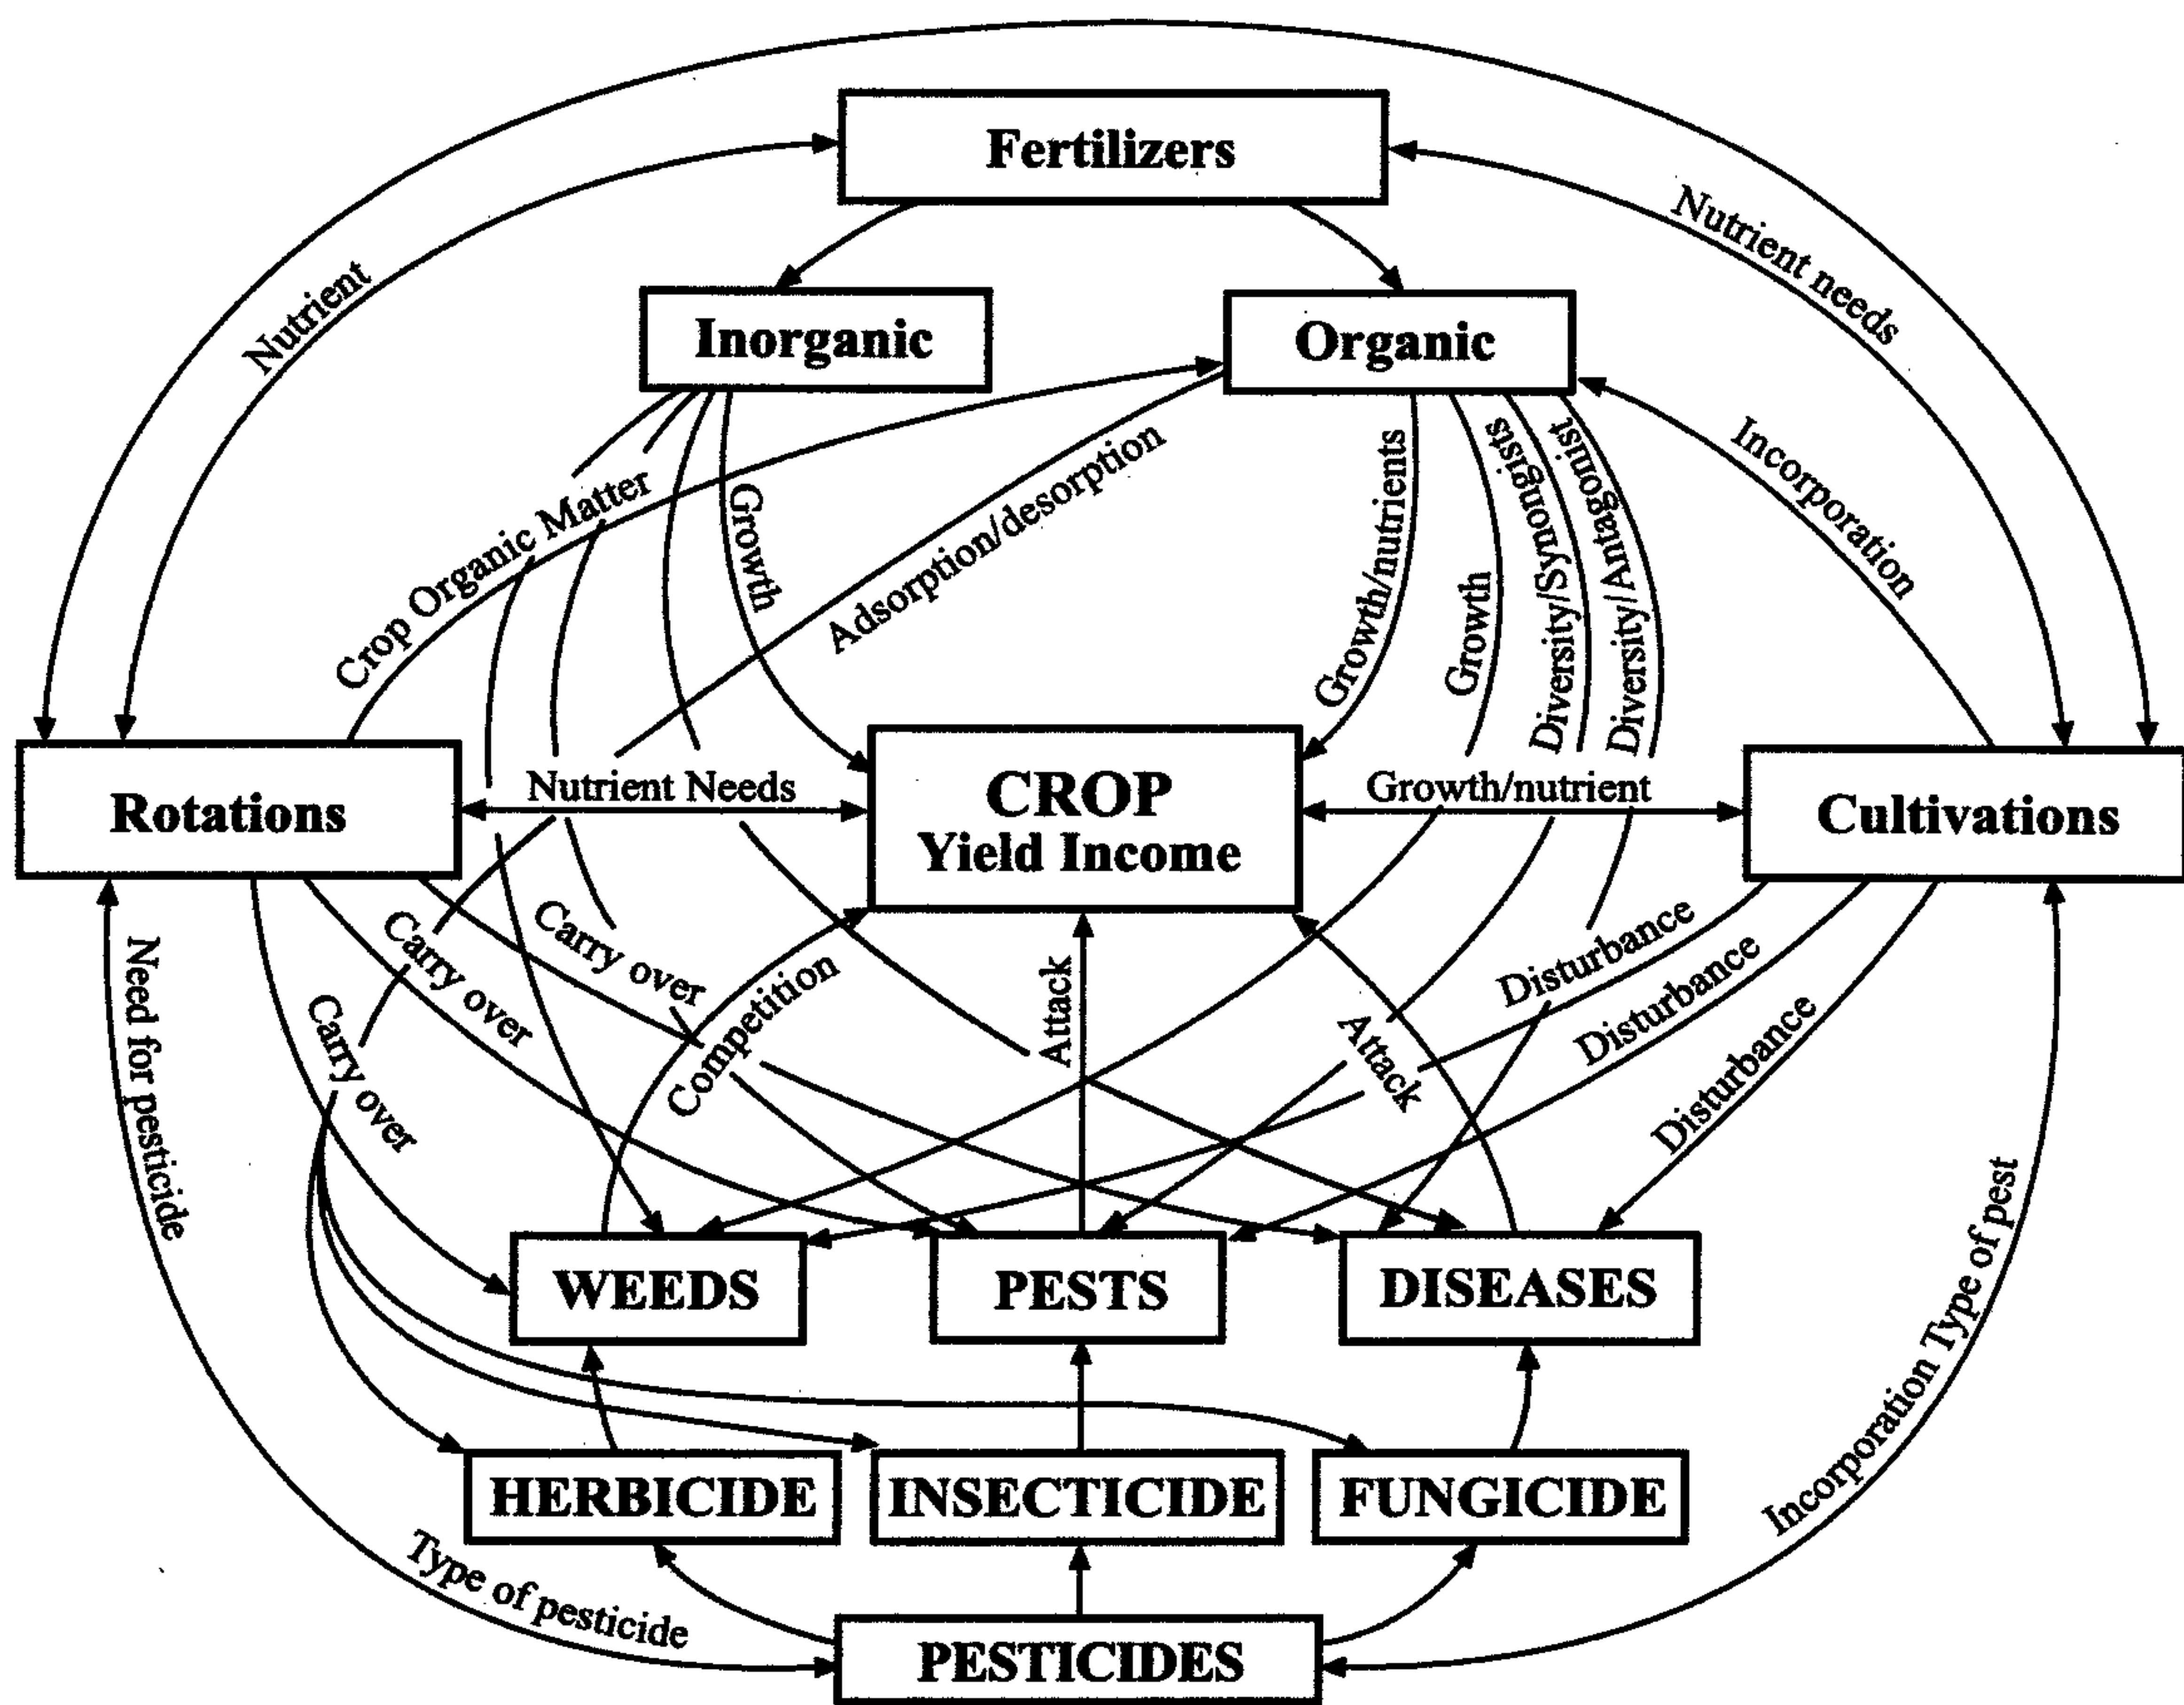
Fertilizers

Nutrient

Nutrient needs

Inorganic

Organic

Crop Organic Matter

Growth

Adsorption/desorption

Growth/nutrients

Growth

Diversity/Synongists

Diversity/Antagonist

Incorporation

Rotations

Nutrient Needs

CROP
Yield Income

Growth/nutrient

Cultivations

Need for pesticide

Carry over

Carry over

Carry over

Competition

Attack

Attack

Disturbance

Disturbance

Disturbance

WEEDS

PESTS

DISEASES

HERBICIDE

INSECTICIDE

FUNGICIDE

Incorporation Type of pest

Type of pesticide

PESTICIDES